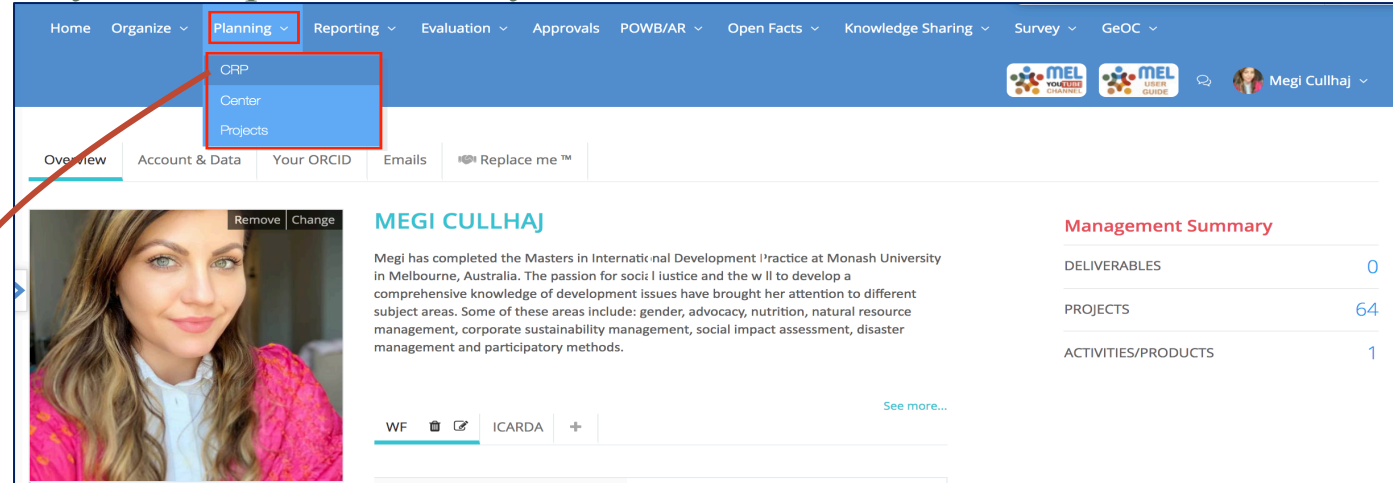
Home Organize ⌄ Planning ⌄ Reporting ⌄ Evaluation ⌄ Approvals POWB/AR ⌄ Open Facts ⌄ Knowledge Sharing ⌄ Survey ⌄ GeOC ⌄

CRP
Center
Projects

MEL YOUTUBE CHANNEL MEL USER GUIDE Megi Cullhaj ⌄

Overview Account & Data Your ORCID Emails Replace me ™

Remove Change

MEGI CULLHAJ

Megi has completed the Masters in International Development Practice at Monash University in Melbourne, Australia. The passion for social justice and the will to develop a comprehensive knowledge of development issues have brought her attention to different subject areas. Some of these areas include: gender, advocacy, nutrition, natural resource management, corporate sustainability management, social impact assessment, disaster management and participatory methods.

See more...

WF ICARDA +

Management Summary

| | |
|---|---|
| DELIVERABLES | 0 |
| PROJECTS | 64 |
| ACTIVITIES/PRODUCTS | 1 |